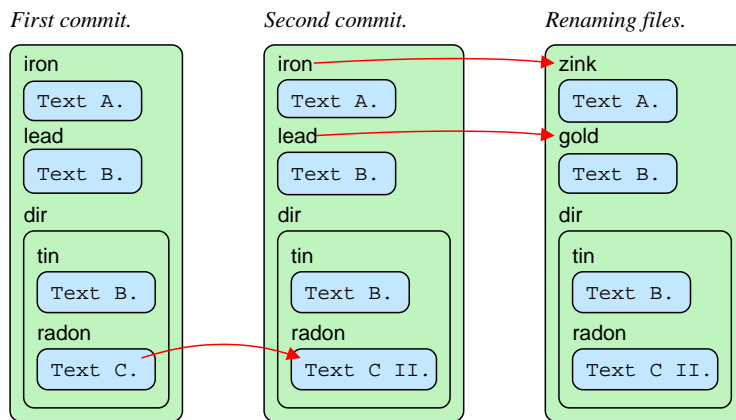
First commit.

iron
Text A.
lead
Text B.
dir
tin
Text B.
radon
Text C.

Second commit.

iron
Text A.
lead
Text B.
dir
tin
Text B.
radon
Text C II.

Renaming files.

zink
Text A.
gold
Text B.
dir
tin
Text B.
radon
Text C II.